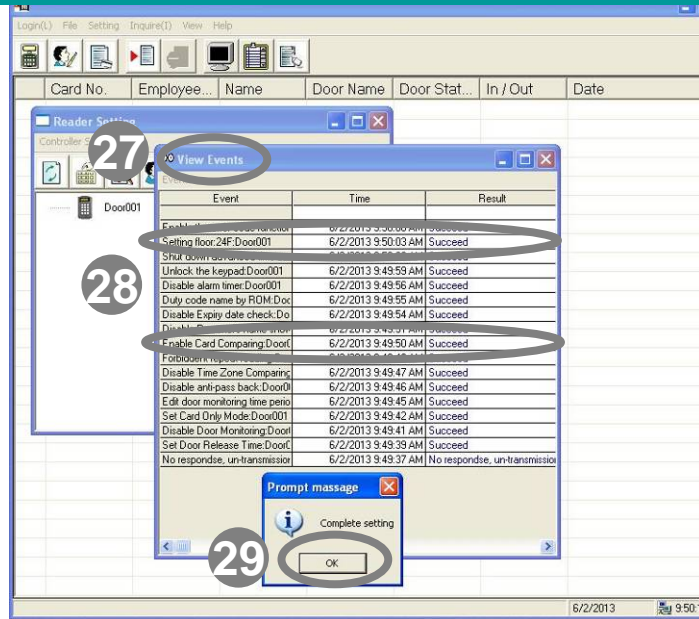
Login(L) File Setting Inquire(I) View Help

| Card No. | Employee... | Name | Door Name | Door Stat... | In / Out | Date |
|---|---|---|---|---|---|---|

Reader Setting

Controller S

27

Door001

View Events

Event

| Event | Time | Result |
|---|---|---|
| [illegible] | 6/2/2013 9:50:06 AM | Succeed |
| Setting floor:24F:Door001 | 6/2/2013 9:50:03 AM | Succeed |
| Shut down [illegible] | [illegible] | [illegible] |
| Unlock the keypad:Door001 | 6/2/2013 9:49:59 AM | Succeed |
| Disable alarm timer:Door001 | 6/2/2013 9:49:56 AM | Succeed |
| Duty code name by ROM:Doc | 6/2/2013 9:49:55 AM | Succeed |
| Disable Expiry date check:Do | 6/2/2013 9:49:54 AM | Succeed |
| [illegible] | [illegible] | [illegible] |
| Enable Card Comparing:Door( | 6/2/2013 9:49:50 AM | Succeed |
| Forbidden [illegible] | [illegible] | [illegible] |
| Disable Time Zone Comparing | 6/2/2013 9:49:47 AM | Succeed |
| Disable anti-pass back:Door0 | 6/2/2013 9:49:46 AM | Succeed |
| Edit door monitoring time perio | 6/2/2013 9:49:45 AM | Succeed |
| Set Card Only Mode:Door001 | 6/2/2013 9:49:42 AM | Succeed |
| Disable Door Monitoring:Door | 6/2/2013 9:49:41 AM | Succeed |
| Set Door Release Time:Door( | 6/2/2013 9:49:39 AM | Succeed |
| No respondse, un-transmissior | 6/2/2013 9:49:37 AM | No respondse, un-transmissio |

28

Prompt massage

Complete setting

29

OK

6/2/2013

9:50: